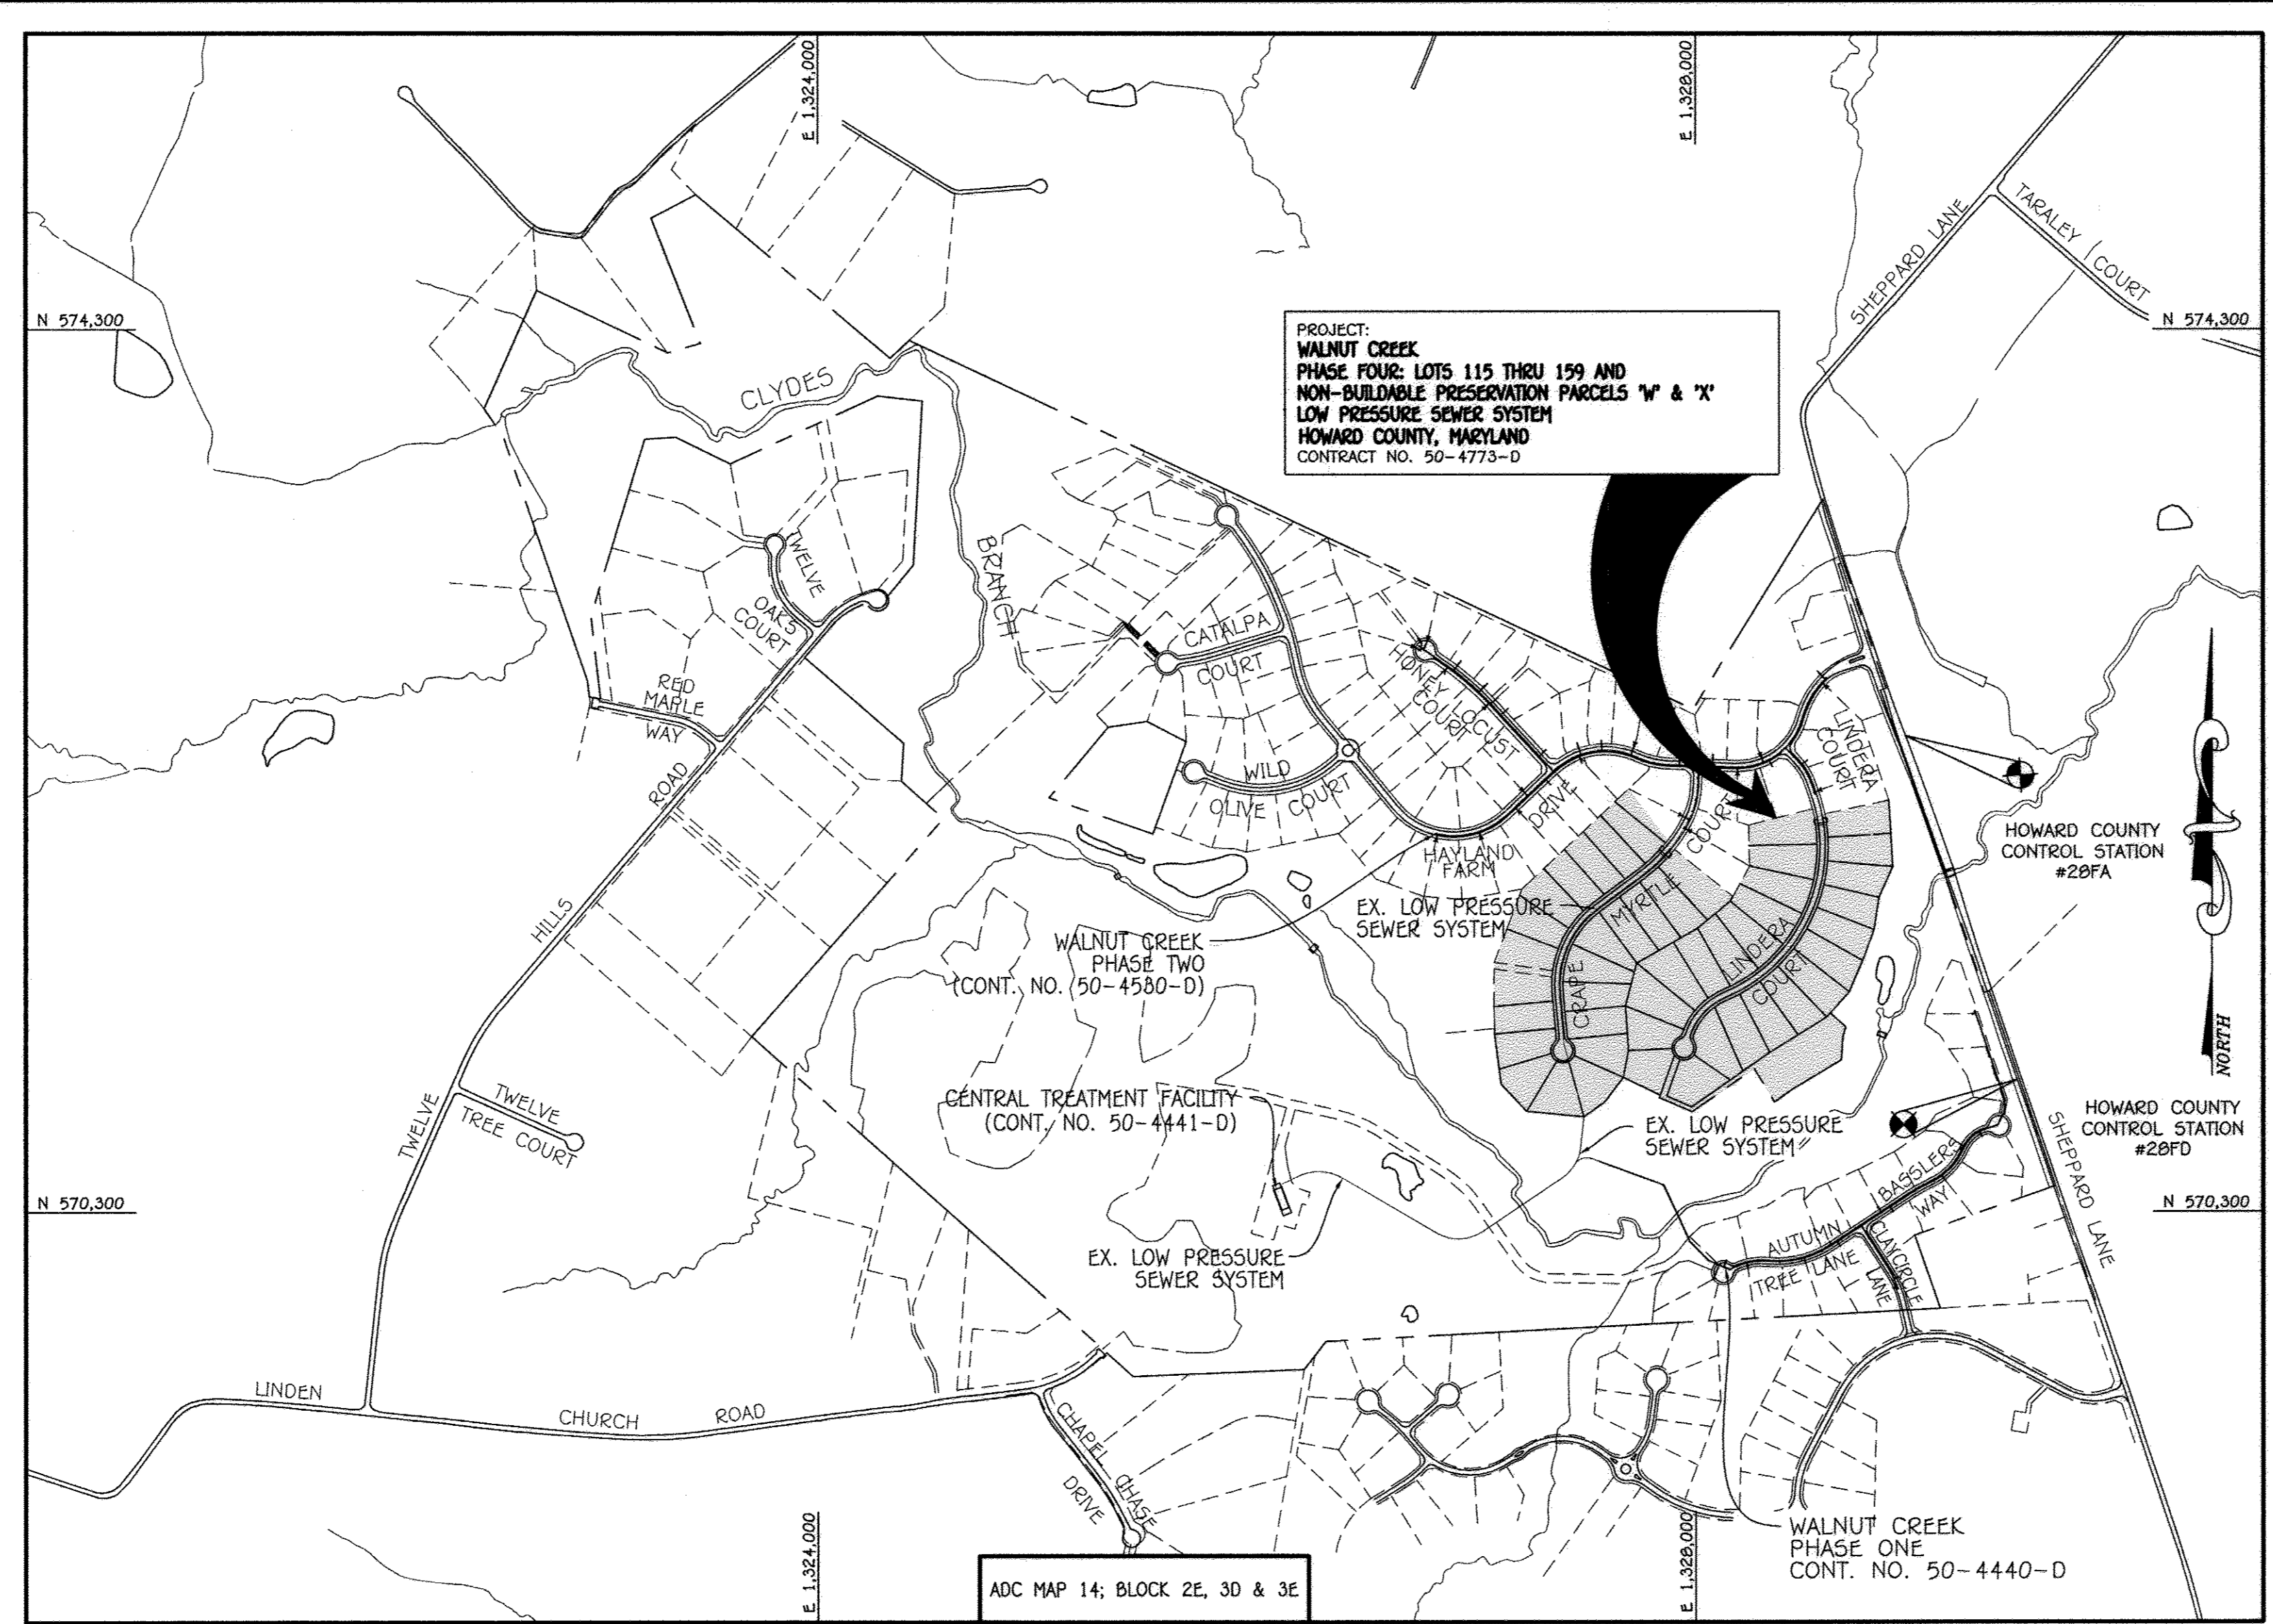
E 1,324,000

E 1,328,000

N 574,300

N 574,300

PROJECT:
WALNUT CREEK
PHASE FOUR: LOTS 115 THRU 159 AND
NON-BUILDABLE PRESERVATION PARCELS 'W' & 'X'
LOW PRESSURE SEWER SYSTEM
HOWARD COUNTY, MARYLAND
CONTRACT NO. 50-4773-D

SHEPPARD LANE

TARALEY COURT

CLYDES

BRANCH

TWELVE OAKS COURT

RED MAPLE WAY

ROAD

HILLS

TWELVE

CATALPA COURT

HONEY LOCUST COURT

WILD OLIVE COURT

DRIVE

HAYLAND FARM

LINDERA COURT

COURT

MYRTLE

CRAPE

LINDERA COURT

HOWARD COUNTY CONTROL STATION #28FA

NORTH

EX. LOW PRESSURE SEWER SYSTEM

WALNUT CREEK PHASE TWO (CONT. NO. 50-4580-D)

CENTRAL TREATMENT FACILITY (CONT. NO. 50-4441-D)

EX. LOW PRESSURE SEWER SYSTEM

HOWARD COUNTY CONTROL STATION #28FD

TWELVE TREE COURT

N 570,300

N 570,300

BASSLERS WAY

SHEPPARD LANE

AUTUMN TREE LANE

CLAYCIRCLE LANE

EX. LOW PRESSURE SEWER SYSTEM

LINDEN

CHURCH

ROAD

CHAPEL CHASE DRIVE

E 1,324,000

ADC MAP 14; BLOCK 2E, 3D & 3E

E 1,328,000

WALNUT CREEK
PHASE ONE
CONT. NO. 50-4440-D